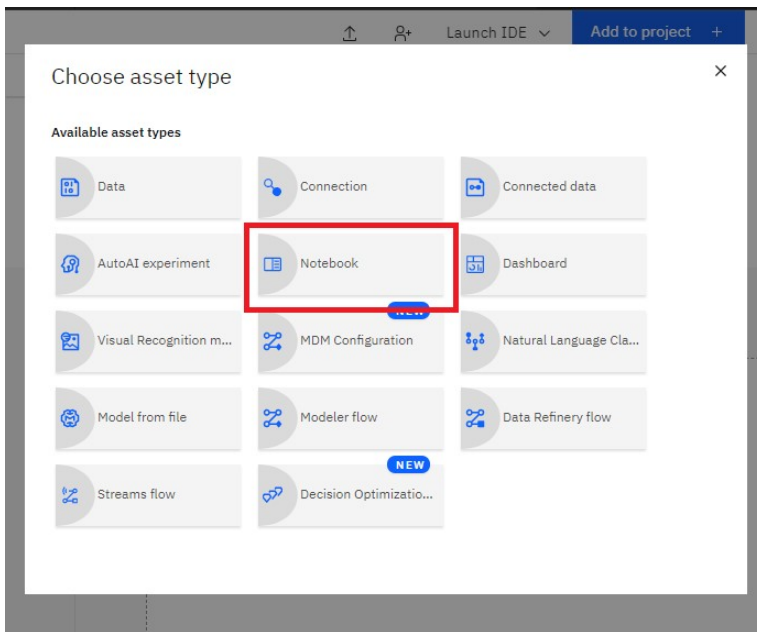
Launch IDE
Add to project +

Choose asset type
×

Available asset types

Data
Connection
Connected data
AutoAI experiment
Notebook
Dashboard
NEW
Visual Recognition m...
MDM Configuration
Natural Language Cla...
Model from file
Modeler flow
Data Refinery flow
NEW
Streams flow
Decision Optimizatio...